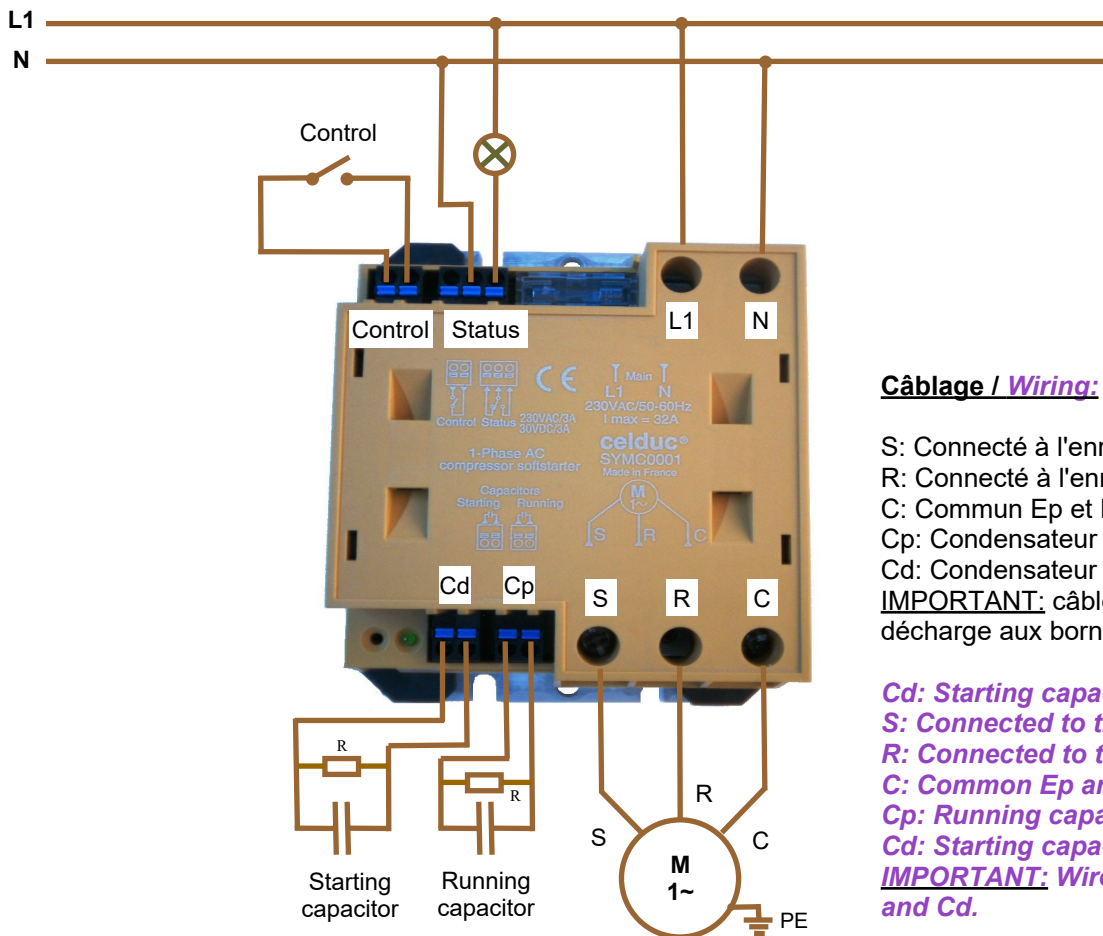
L1
N

Control

Control Status

L1 N

Control Status 230VAC/3A 30VDC/3A

Main
L1 N
230VAC/50-60Hz
I max = 32A
celduc®
SYMC0001
Made in France

1-Phase AC compressor softstarter

Capacitors
Starting Running

M
S R C

Cd Cp

S R C

R R

Starting capacitor

Running capacitor

S R C

M
1~

PE

Câblage / Wiring:

S: Connecté à l'enr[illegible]
R: Connecté à l'enr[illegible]
C: Commun Ep et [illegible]
Cp: Condensateur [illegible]
Cd: Condensateur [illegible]
IMPORTANT: câbl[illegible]
décharge aux born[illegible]

Cd: Starting capa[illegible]
S: Connected to t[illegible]
R: Connected to t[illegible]
C: Common Ep a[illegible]
Cp: Running capa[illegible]
Cd: Starting capa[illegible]
IMPORTANT: Wir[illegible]
and Cd.